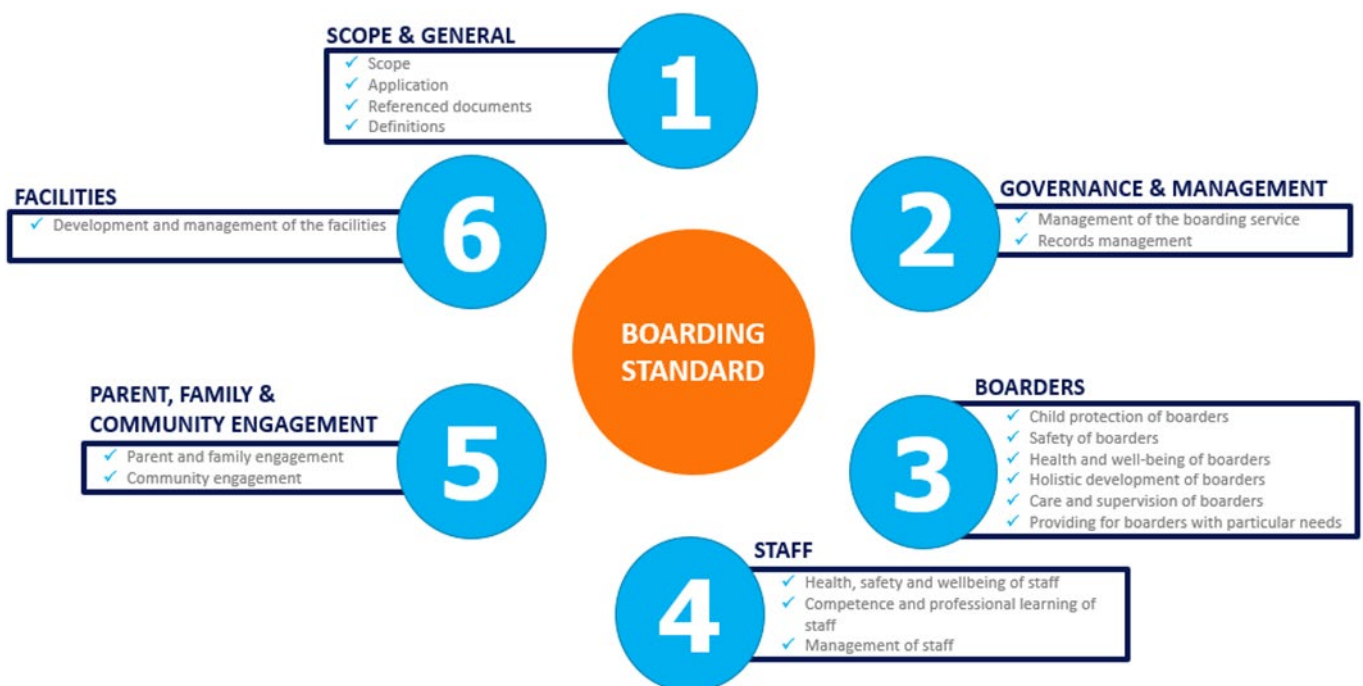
SCOPE & GENERAL
✓ Scope
✓ Application
✓ Referenced documents
✓ Definitions

1

FACILITIES
✓ Development and management of the facilities

6

GOVERNANCE & MANAGEMENT
✓ Management of the boarding service
✓ Records management

2

BOARDING STANDARD

PARENT, FAMILY & COMMUNITY ENGAGEMENT
✓ Parent and family engagement
✓ Community engagement

5

BOARDERS
✓ Child protection of boarders
✓ Safety of boarders
✓ Health and well-being of boarders
✓ Holistic development of boarders
✓ Care and supervision of boarders
✓ Providing for boarders with particular needs

3

STAFF
✓ Health, safety and wellbeing of staff
✓ Competence and professional learning of staff
✓ Management of staff

4